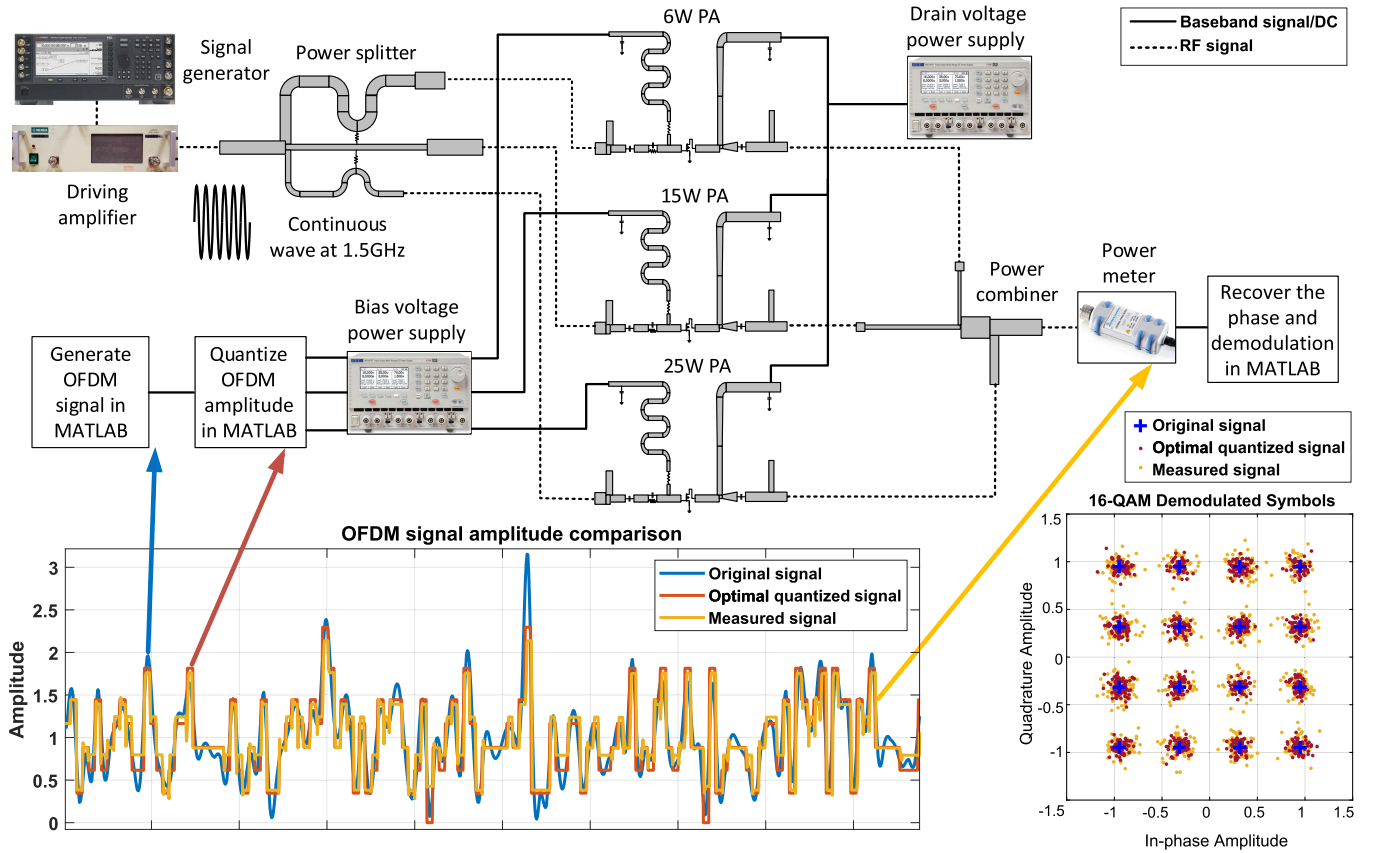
Signal generator

Driving amplifier

Power splitter

Continuous wave at 1.5GHz

6W PA

15W PA

25W PA

Drain voltage power supply

Baseband signal/DC
RF signal

Power combiner

Power meter

Recover the phase and demodulation in MATLAB

Generate OFDM signal in MATLAB

Quantize OFDM amplitude in MATLAB

Bias voltage power supply

Original signal
Optimal quantized signal
Measured signal

16-QAM Demodulated Symbols

Quadrature Amplitude

In-phase Amplitude

-1.5 -1 -0.5 0 0.5 1 1.5

1
0.5
0
-0.5
-1

OFDM signal amplitude comparison

Original signal
Optimal quantized signal
Measured signal

Amplitude

3
2.5
2
1.5
1
0.5
0